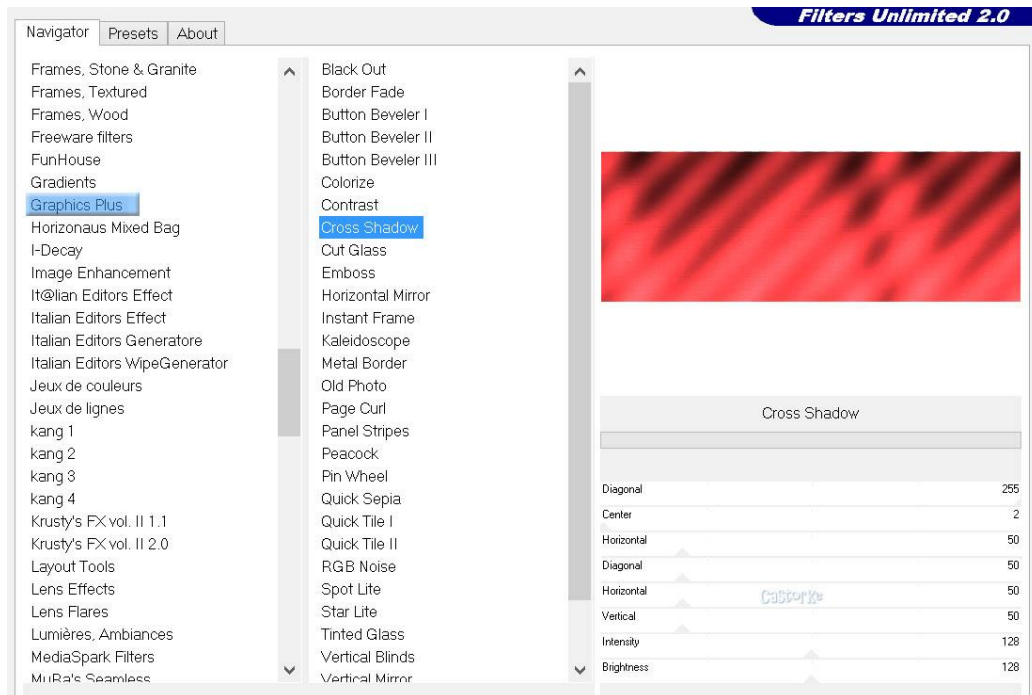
Navigator Presets About

Filters Unlimited 2.0

Frames, Stone & Granite
Frames, Textured
Frames, Wood
Freeware filters
FunHouse
Gradients
Graphics Plus
Horizonaus Mixed Bag
I-Decay
Image Enhancement
It@lian Editors Effect
Italian Editors Effect
Italian Editors Generatore
Italian Editors WipeGenerator
Jeux de couleurs
Jeux de lignes
kang 1
kang 2
kang 3
kang 4
Krusty's FX vol. II 1.1
Krusty's FX vol. II 2.0
Layout Tools
Lens Effects
Lens Flares
Lumières, Ambiances
MediaSpark Filters
MuRa's Seamless

Black Out
Border Fade
Button Beveler I
Button Beveler II
Button Beveler III
Colorize
Contrast
Cross Shadow
Cut Glass
Emboss
Horizontal Mirror
Instant Frame
Kaleidoscope
Metal Border
Old Photo
Page Curl
Panel Stripes
Peacock
Pin Wheel
Quick Sepia
Quick Tile I
Quick Tile II
RGB Noise
Spot Lite
Star Lite
Tinted Glass
Vertical Blinds
Vertical Mirror

Cross Shadow

| | |
|---|---|
| Diagonal | 255 |
| Center | 2 |
| Horizontal | 50 |
| Diagonal | 50 |
| Horizontal | 50 |
| Vertical | 50 |
| Intensity | 128 |
| Brightness | 128 |

Casiorke